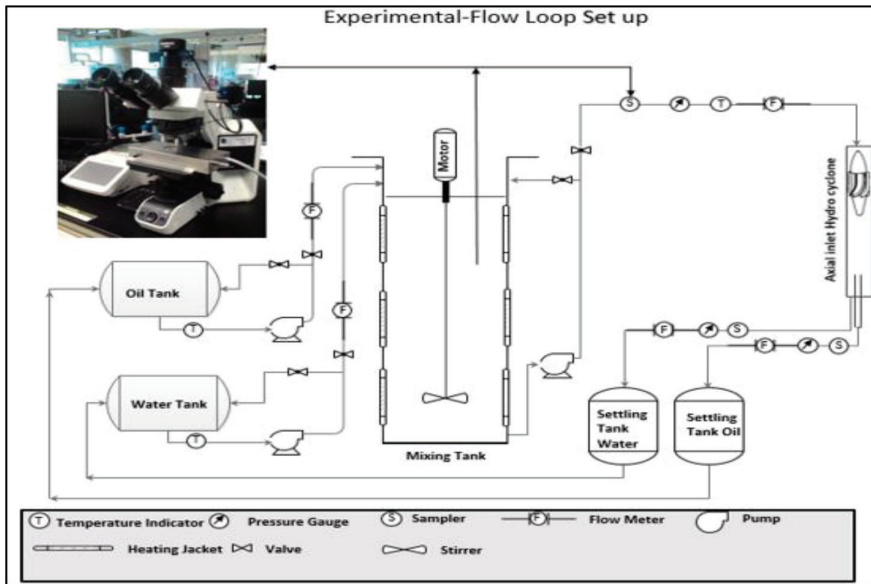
Experimental-Flow Loop Set up

S T F

Motor

Axial inlet Hydro cyclone

F

Oil Tank

T

F

Water Tank

T

F S

F S

Settling Tank Water

Settling Tank Oil

Mixing Tank

T Temperature Indicator Pressure Gauge S Sampler F Flow Meter Pump

Heating Jacket Valve Stirrer